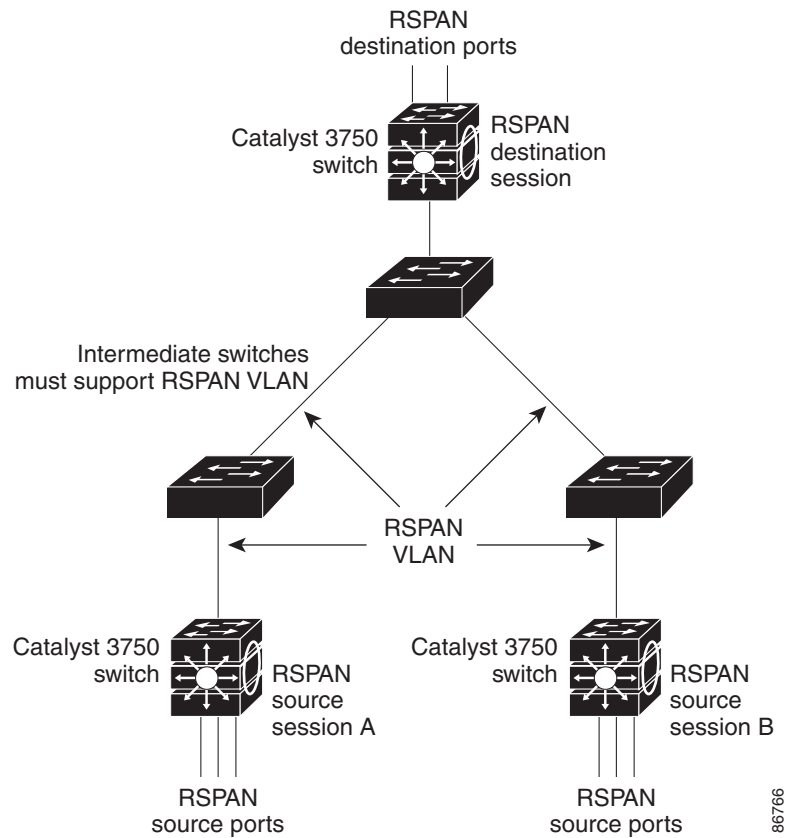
RSPAN destination ports

Catalyst 3750 switch

RSPAN destination session

Intermediate switches must support RSPAN VLAN

RSPAN VLAN

Catalyst 3750 switch

RSPAN source session A

Catalyst 3750 switch

RSPAN source session B

RSPAN source ports

RSPAN source ports

86766